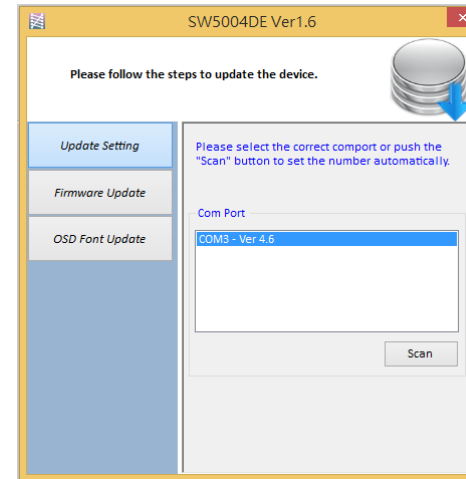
SW5004DE Ver1.6

Please follow the steps to update the device.

Update Setting

Firmware Update

OSD Font Update

Please select the correct comport or push the "Scan" button to set the number automatically.

Com Port

COM3 - Ver 4.6

Scan